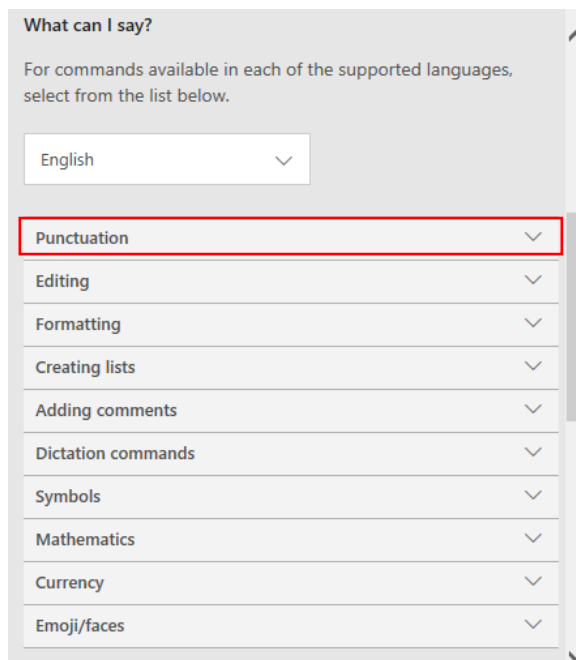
What can I say?

For commands available in each of the supported languages, select from the list below.

English

Punctuation

Editing

Formatting

Creating lists

Adding comments

Dictation commands

Symbols

Mathematics

Currency

Emoji/faces